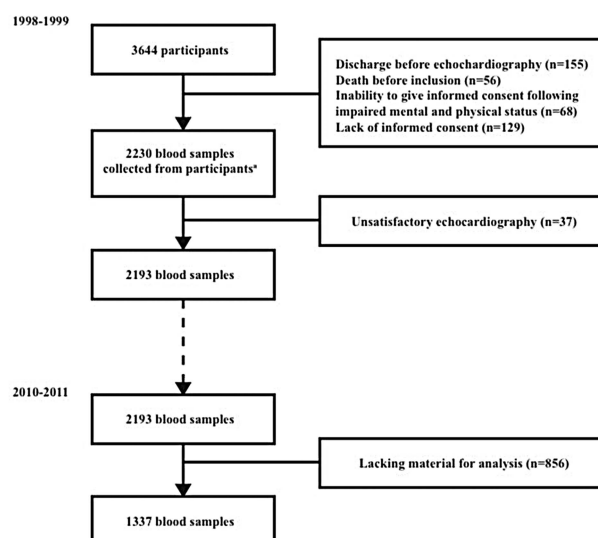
1998-1999

3644 participants

Discharge before echocardiography (n=155)
Death before inclusion (n=56)
Inability to give informed consent following impaired mental and physical status (n=68)
Lack of informed consent (n=129)

2230 blood samples collected from participants$^{a}$

Unsatisfactory echocardiography (n=37)

2193 blood samples

2010-2011

2193 blood samples

Lacking material for analysis (n=856)

1337 blood samples